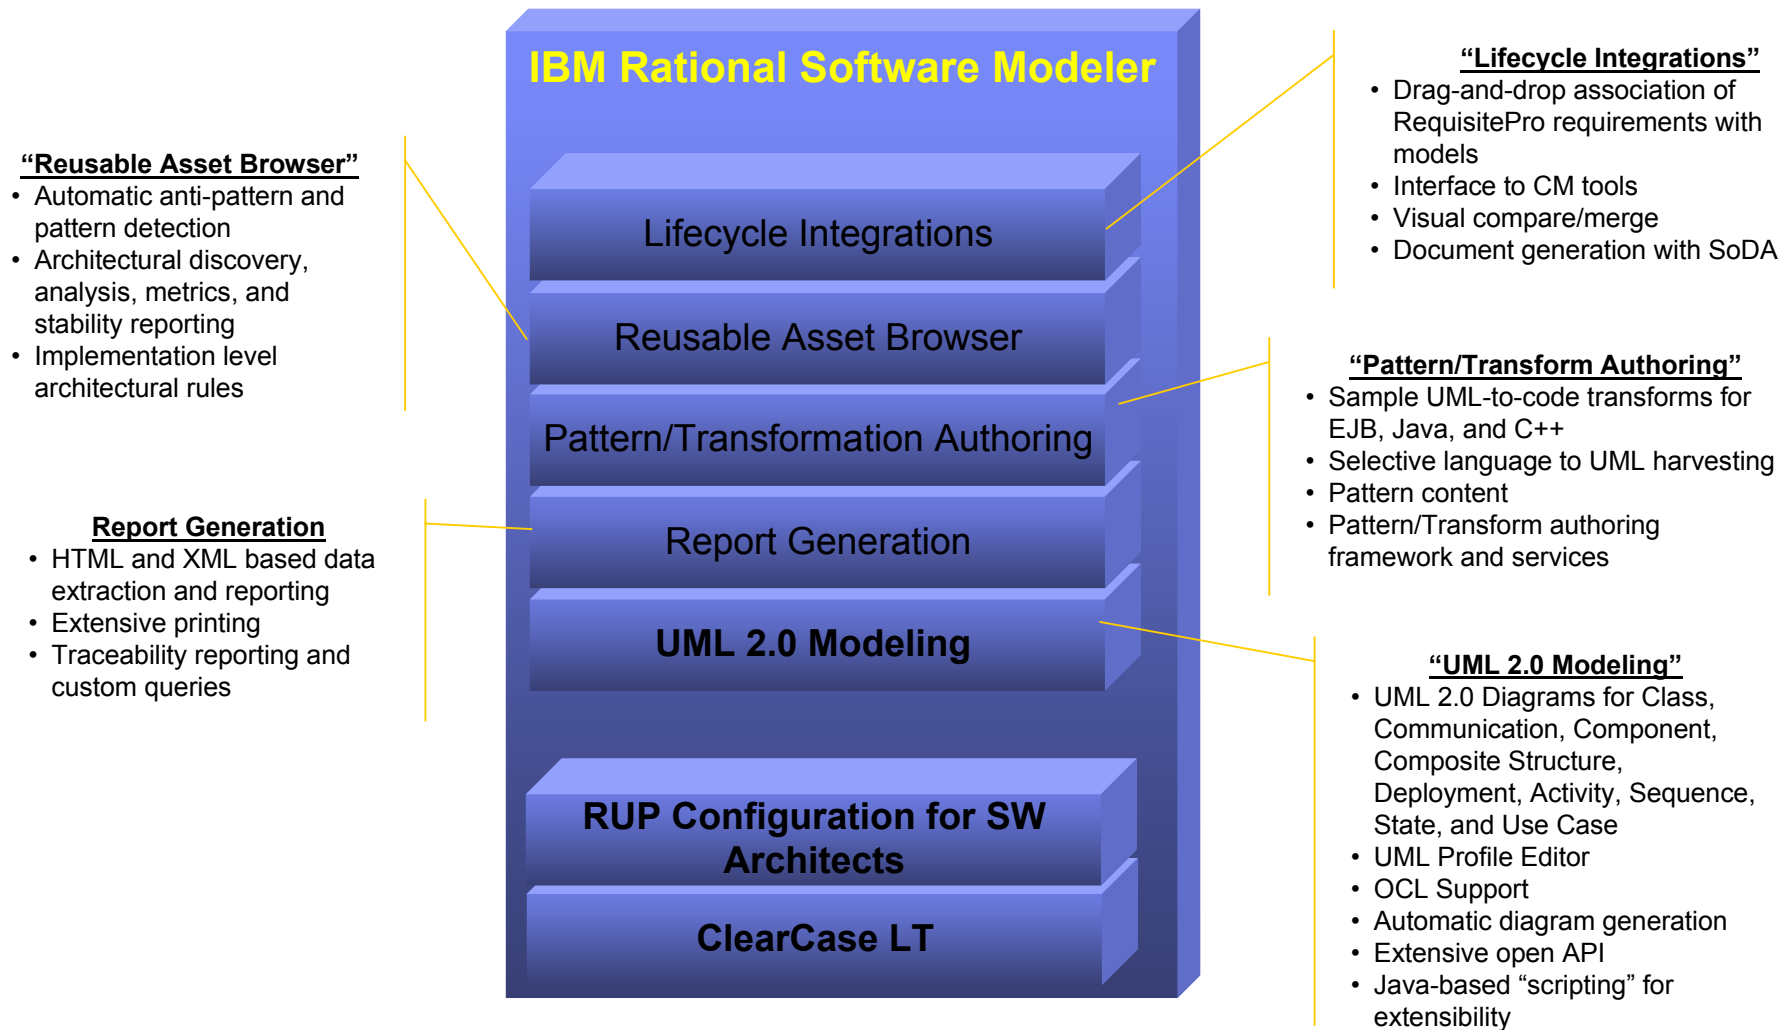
IBM Rational Software Modeler

Lifecycle Integrations

Reusable Asset Browser

Pattern/Transformation Authoring

Report Generation

UML 2.0 Modeling

RUP Configuration for SW Architects

ClearCase LT

**“Reusable Asset Browser”**
- Automatic anti-pattern and pattern detection
- Architectural discovery, analysis, metrics, and stability reporting
- Implementation level architectural rules

**Report Generation**
- HTML and XML based data extraction and reporting
- Extensive printing
- Traceability reporting and custom queries

**“Lifecycle Integrations”**
- Drag-and-drop association of RequisitePro requirements with models
- Interface to CM tools
- Visual compare/merge
- Document generation with SoDA

**“Pattern/Transform Authoring”**
- Sample UML-to-code transforms for EJB, Java, and C++
- Selective language to UML harvesting
- Pattern content
- Pattern/Transform authoring framework and services

**“UML 2.0 Modeling”**
- UML 2.0 Diagrams for Class, Communication, Component, Composite Structure, Deployment, Activity, Sequence, State, and Use Case
- UML Profile Editor
- OCL Support
- Automatic diagram generation
- Extensive open API
- Java-based “scripting” for extensibility